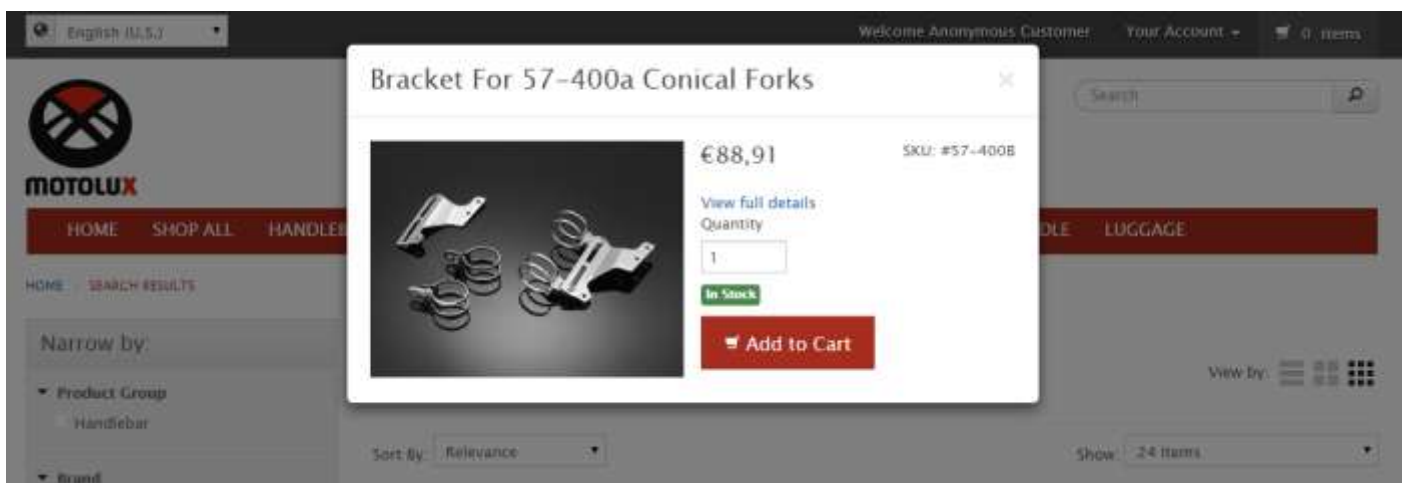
English (U.S.)

Welcome Anonymous Customer Your Account 0 items

Search

MOTOLUX

HOME SHOP ALL HANDLE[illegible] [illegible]DLE LUGGAGE

HOME SEARCH RESULTS

Narrow by:

Product Group

Handlebar

Brand

Bracket For 57-400a Conical Forks

×

€88,91

SKU: #57-400B

View full details

Quantity

1

In Stock

Add to Cart

View by:

Sort By: Relevance

Show 24 items